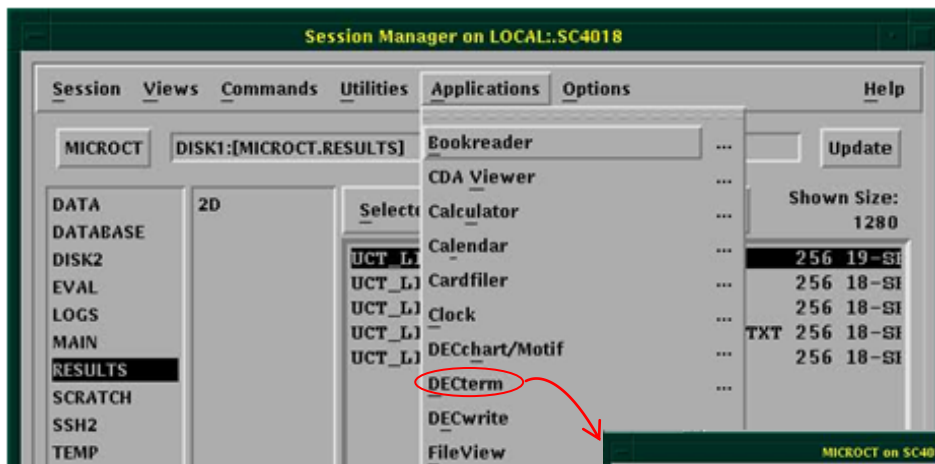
Session Manager on LOCAL:.SC4018

Session Views Commands Utilities Applications Options Help

MICROCT DISK1:[MICROCT.RESULTS] Update

DATA
DATABASE
DISK2
EVAL
LOGS
MAIN
RESULTS
SCRATCH
SSH2
TEMP

2D

Selecte

Shown Size:
1280

UCT_L1
UCT_L1
UCT_L1
UCT_L1
UCT_L1

256 19-SE
256 18-SE
256 18-SE
TXT 256 18-SE
256 18-SE

Bookreader ...
CDA Viewer ...
Calculator ...
Calendar ...
Cardfiler ...
Clock ...
DECchart/Motif ...
DECterm ...
DECwrite
FileView

MICROCT on SC40